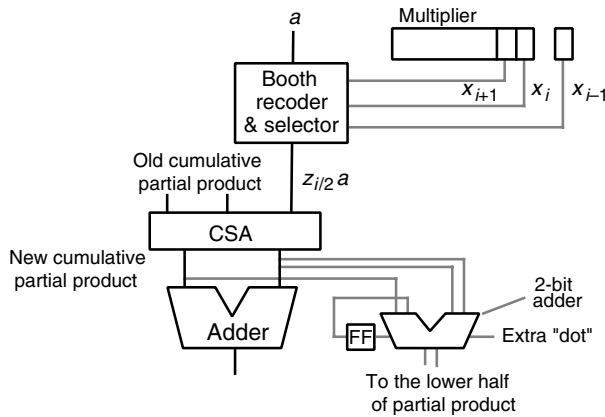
$a$

Multiplier

Booth recoder & selector

$x_{i+1}$

$x_i$

$x_{i-1}$

Old cumulative partial product

$z_{i/2}\,a$

CSA

New cumulative partial product

Adder

FF

2-bit adder

Extra "dot"

To the lower half of partial product